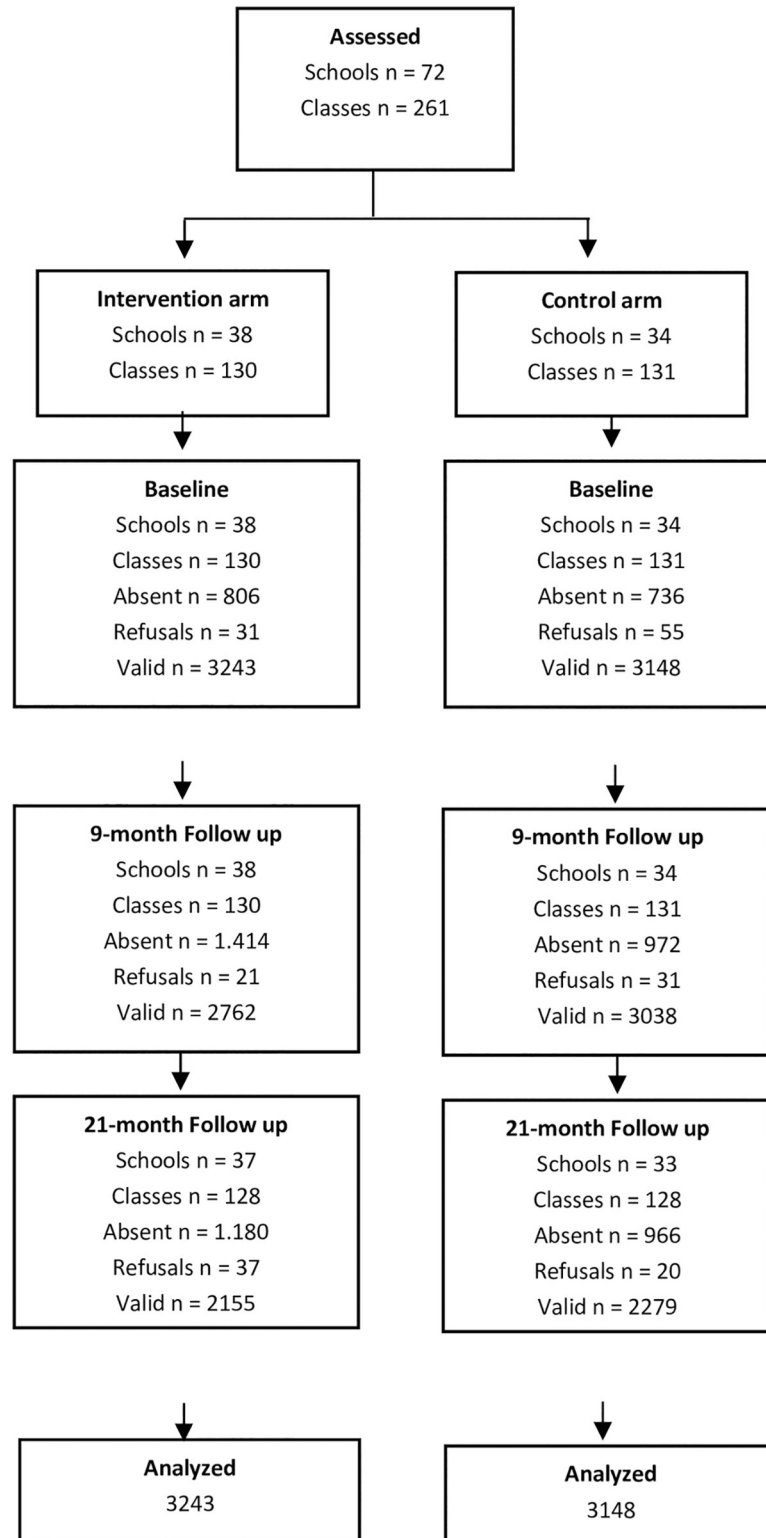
**Assessed**
Schools n = 72
Classes n = 261

**Intervention arm**
Schools n = 38
Classes n = 130

**Baseline**
Schools n = 38
Classes n = 130
Absent n = 806
Refusals n = 31
Valid n = 3243

**9-month Follow up**
Schools n = 38
Classes n = 130
Absent n = 1.414
Refusals n = 21
Valid n = 2762

**21-month Follow up**
Schools n = 37
Classes n = 128
Absent n = 1.180
Refusals n = 37
Valid n = 2155

**Analyzed**
3243

**Control arm**
Schools n = 34
Classes n = 131

**Baseline**
Schools n = 34
Classes n = 131
Absent n = 736
Refusals n = 55
Valid n = 3148

**9-month Follow up**
Schools n = 34
Classes n = 131
Absent n = 972
Refusals n = 31
Valid n = 3038

**21-month Follow up**
Schools n = 33
Classes n = 128
Absent n = 966
Refusals n = 20
Valid n = 2279

**Analyzed**
3148